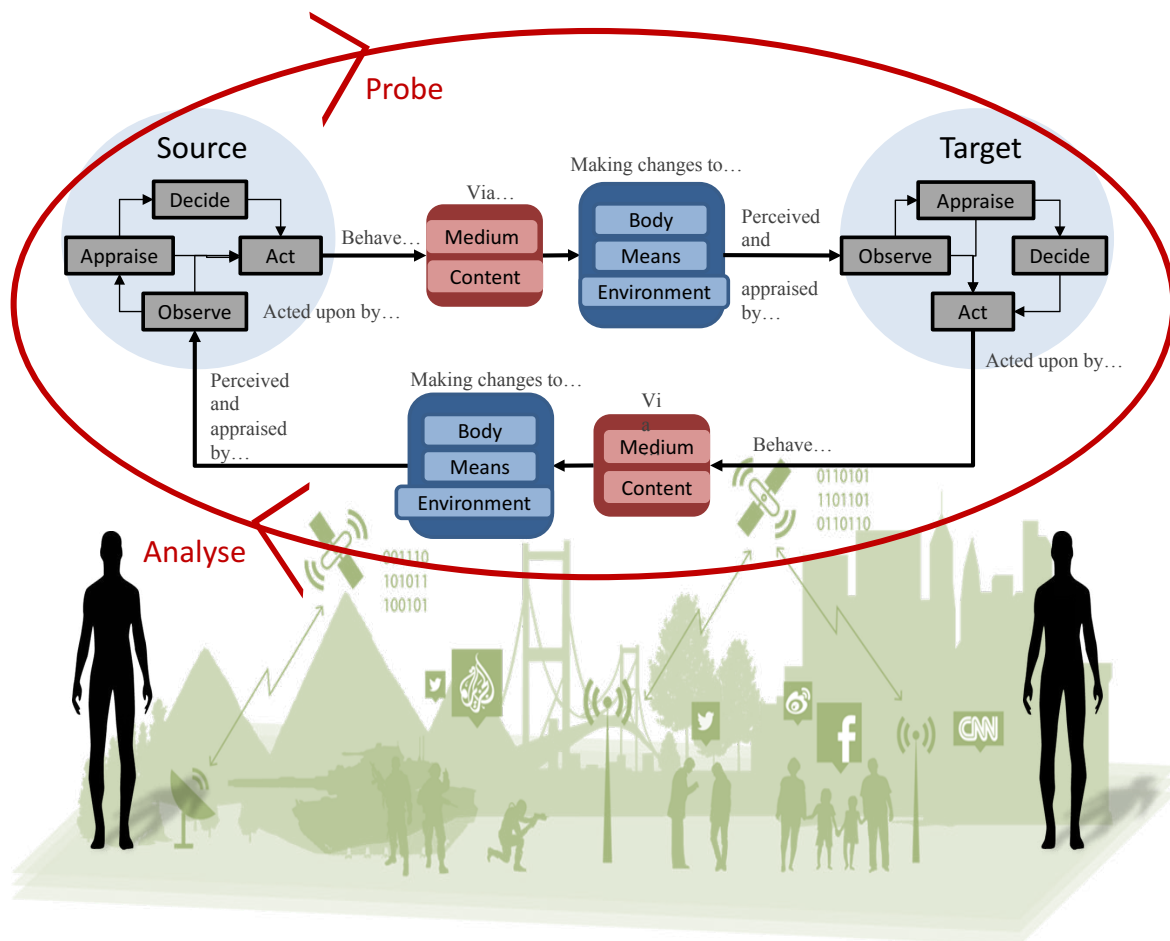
Probe

Source

Decide

Appraise

Act

Observe

Behave…

Acted upon by…

Via…

Medium

Content

Making changes to…

Body

Means

Environment

Perceived and appraised by…

Target

Appraise

Observe

Decide

Act

Acted upon by…

Perceived and appraised by…

Making changes to…

Body

Means

Environment

Vi a

Medium

Content

Behave…

Analyse

001110
101011
100101

0110101
1101101
0110110

CNN